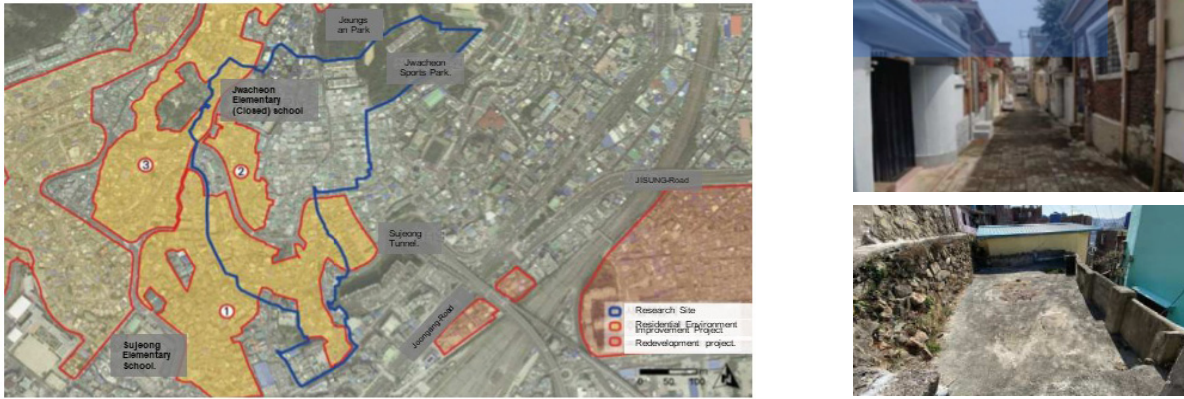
Jaungs an Park

Jwacheon Sports Park.

Jwacheon Elementary (Closed) school

3

2

JISUNG-Road

Sujeong Tunnel.

1

Joongang-Road

Research Site

Residential Environment Improvement Project

Redevelopment project.

Sujeong Elementary School.

0 50 100